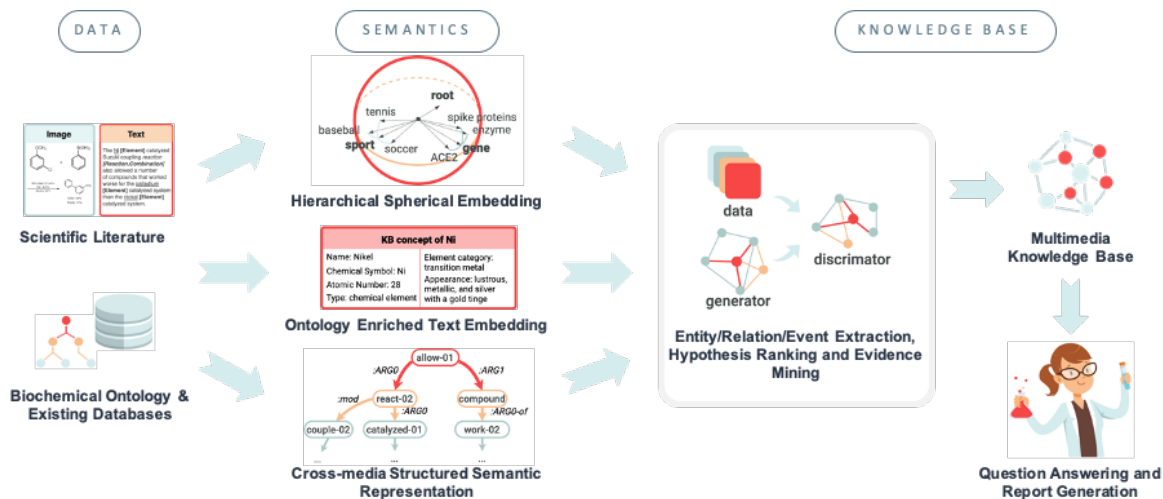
DATA

SEMANTICS

KNOWLEDGE BASE

Image

Text

The Ni [Element] catalyzed Suzuki coupling reaction [Reaction.Combination] also allowed a number of compounds that worked worse for the palladium [Element] catalyzed system than the nickel [Element] catalyzed system.

Scientific Literature

Biochemical Ontology & Existing Databases

root

tennis

baseball

spike proteins

enzyme

sport

soccer

ACE2

gene

Hierarchical Spherical Embedding

KB concept of Ni

| Name: Nikel<br>Chemical Symbol: Ni<br>Atomic Number: 28<br>Type: chemical element | Element category: transition metal<br>Appearance: lustrous, metallic, and silver with a gold tinge |
|---|---|

Ontology Enriched Text Embedding

allow-01

:ARG0

:ARG1

:mod

react-02

compound

:ARG0

:ARG0-of

couple-02

catalyzed-01

work-02

...

...

...

Cross-media Structured Semantic Representation

data

discriminator

generator

Entity/Relation/Event Extraction, Hypothesis Ranking and Evidence Mining

Multimedia Knowledge Base

Question Answering and Report Generation